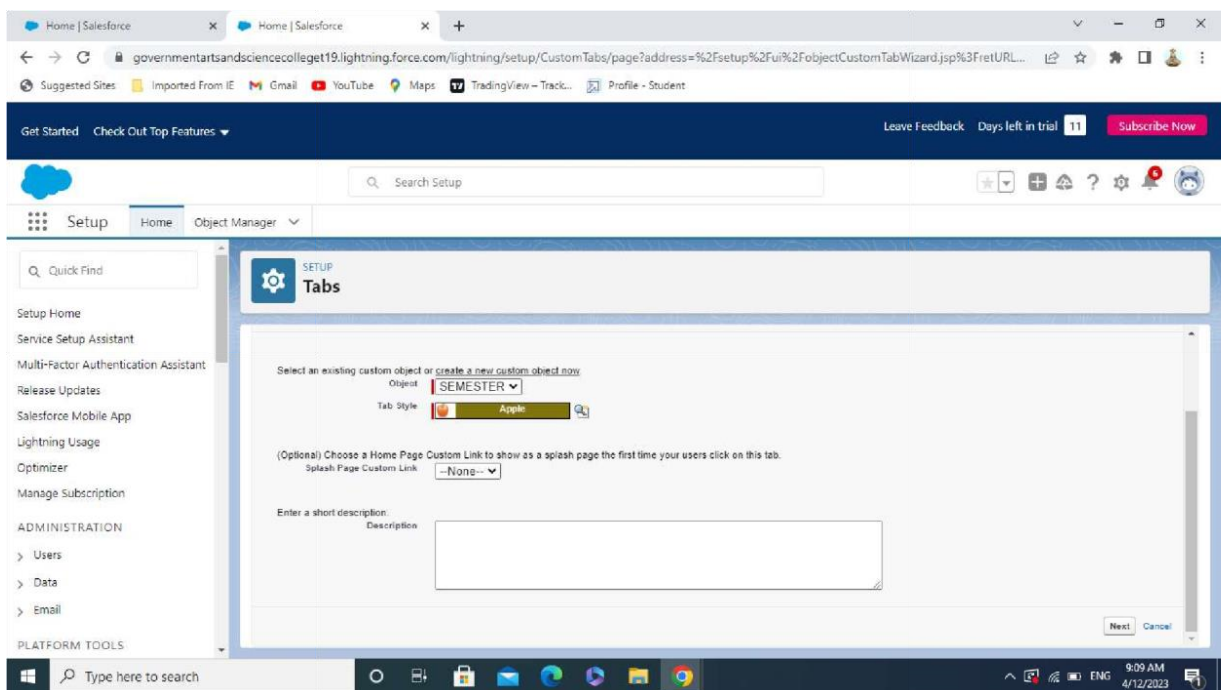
Home | Salesforce
Home | Salesforce
governmentartsandsciencecollget19.lightning.force.com/lightning/setup/CustomTabs/page?address=%2Fsetup%2Fui%2FobjectCustomTabWizard.jsp%3FretURL...
Suggested Sites  Imported From IE  Gmail  YouTube  Maps  TradingView – Track...  Profile - Student

Get Started  Check Out Top Features
Leave Feedback  Days left in trial 11  Subscribe Now

Search Setup

Setup  Home  Object Manager

Quick Find
Setup Home
Service Setup Assistant
Multi-Factor Authentication Assistant
Release Updates
Salesforce Mobile App
Lightning Usage
Optimizer
Manage Subscription
ADMINISTRATION
Users
Data
Email
PLATFORM TOOLS

SETUP
Tabs

Select an existing custom object or create a new custom object now
Object SEMESTER
Tab Style Apple

(Optional) Choose a Home Page Custom Link to show as a splash page the first time your users click on this tab.
Splash Page Custom Link --None--

Enter a short description.
Description

Next Cancel

Type here to search
ENG 9:09 AM 4/12/2023